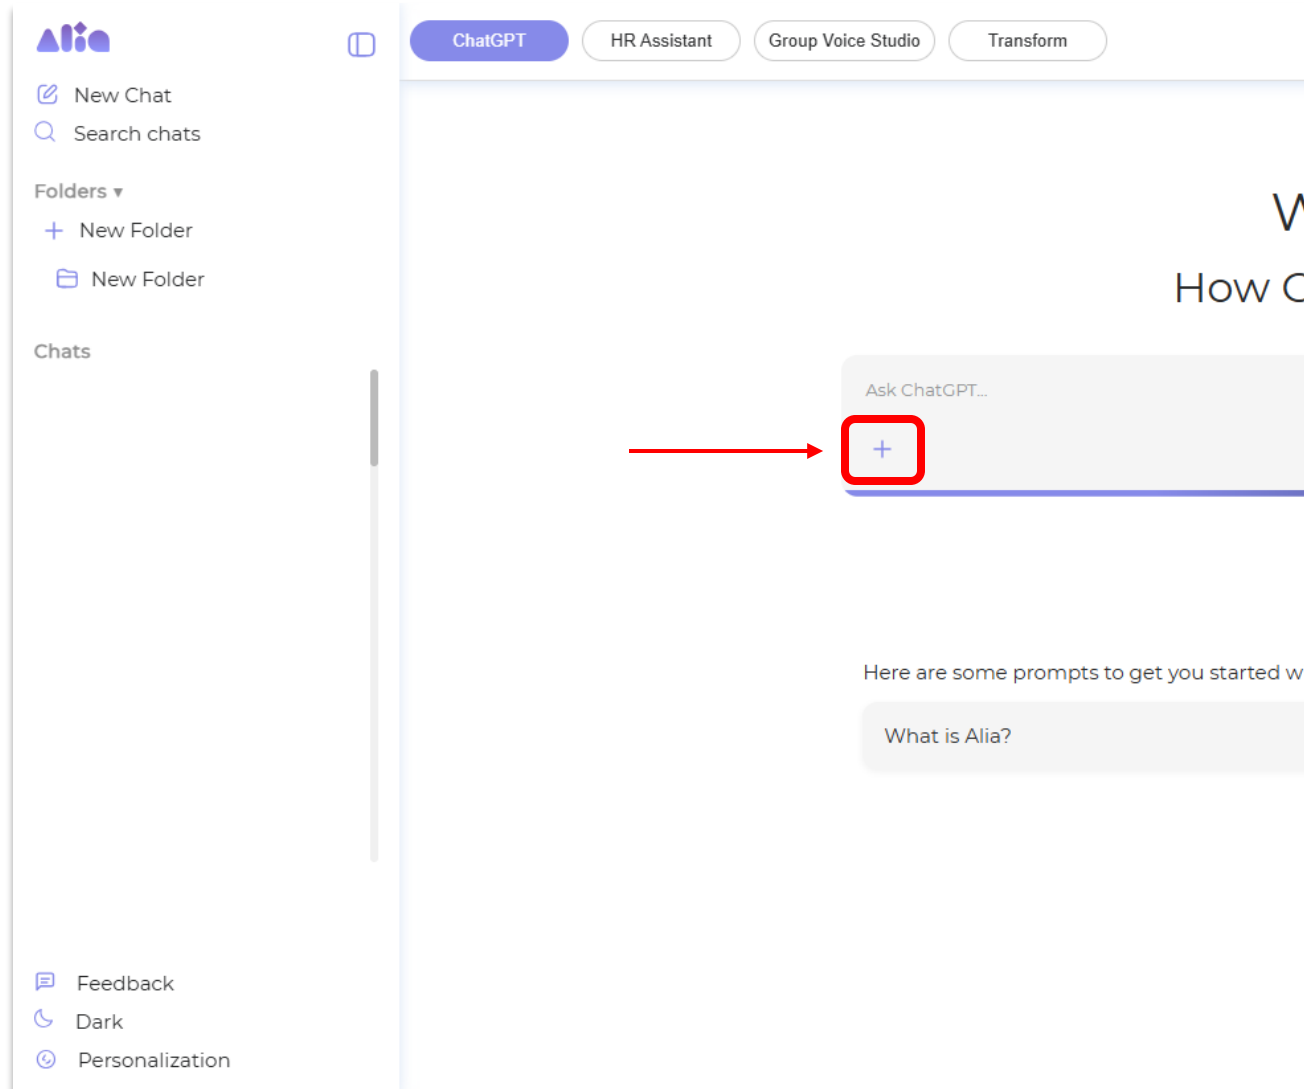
Alia

New Chat
Search chats

Folders ▾
+ New Folder
New Folder

Chats

Feedback
Dark
Personalization

ChatGPT
HR Assistant
Group Voice Studio
Transform

W
How C

Ask ChatGPT...
+

Here are some prompts to get you started w

What is Alia?